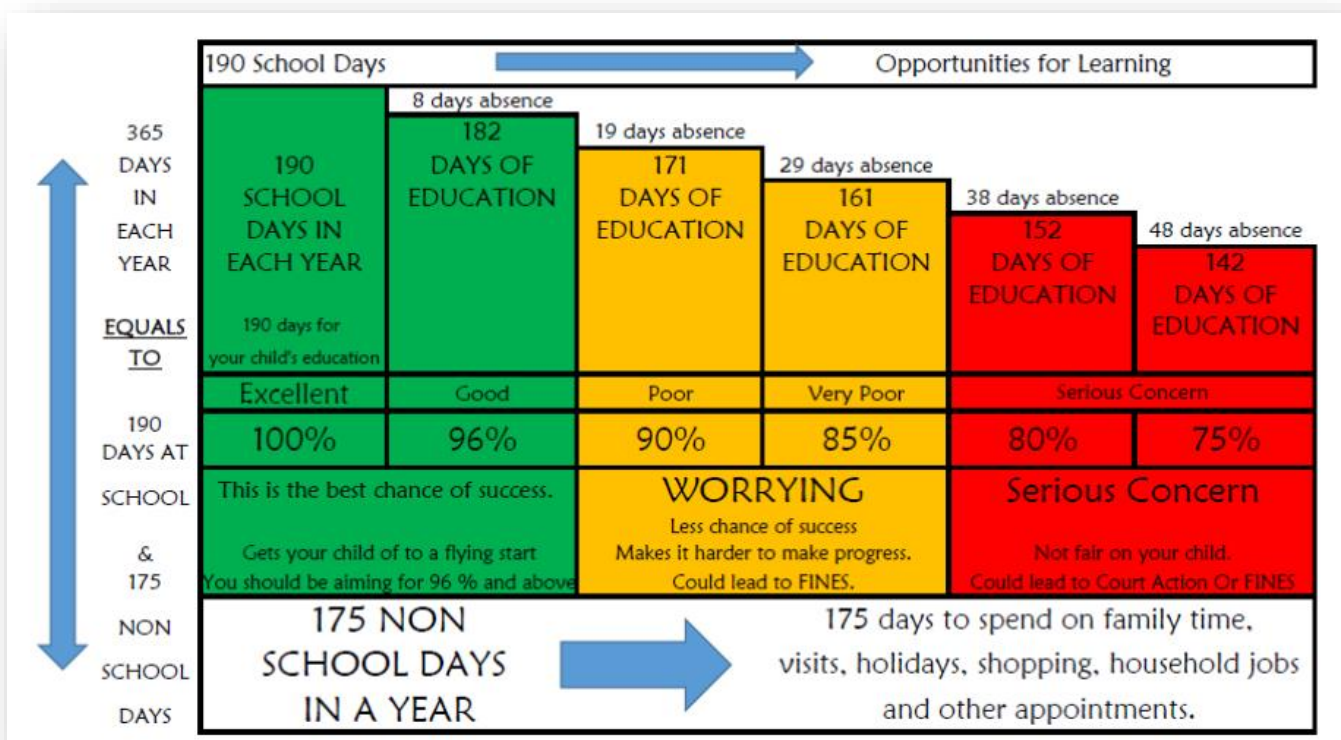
365 DAYS IN EACH YEAR

EQUALS TO

190 DAYS AT SCHOOL & 175 NON SCHOOL DAYS

| 190 School Days | | Opportunities for Learning | | | |
|---|---|---|---|---|---|
| | 8 days absence | 19 days absence | 29 days absence | 38 days absence | 48 days absence |
| 190 SCHOOL DAYS IN EACH YEAR 190 days for your child's education | 182 DAYS OF EDUCATION | 171 DAYS OF EDUCATION | 161 DAYS OF EDUCATION | 152 DAYS OF EDUCATION | 142 DAYS OF EDUCATION |
| Excellent | Good | Poor | Very Poor | Serious Concern | |
| 100% | 96% | 90% | 85% | 80% | 75% |
| This is the best chance of success. Gets your child of to a flying start You should be aiming for 96 % and above | | WORRYING Less chance of success Makes it harder to make progress. Could lead to FINES. | | Serious Concern Not fair on your child. Could lead to Court Action Or FINES | |

175 NON SCHOOL DAYS IN A YEAR

175 days to spend on family time, visits, holidays, shopping, household jobs and other appointments.